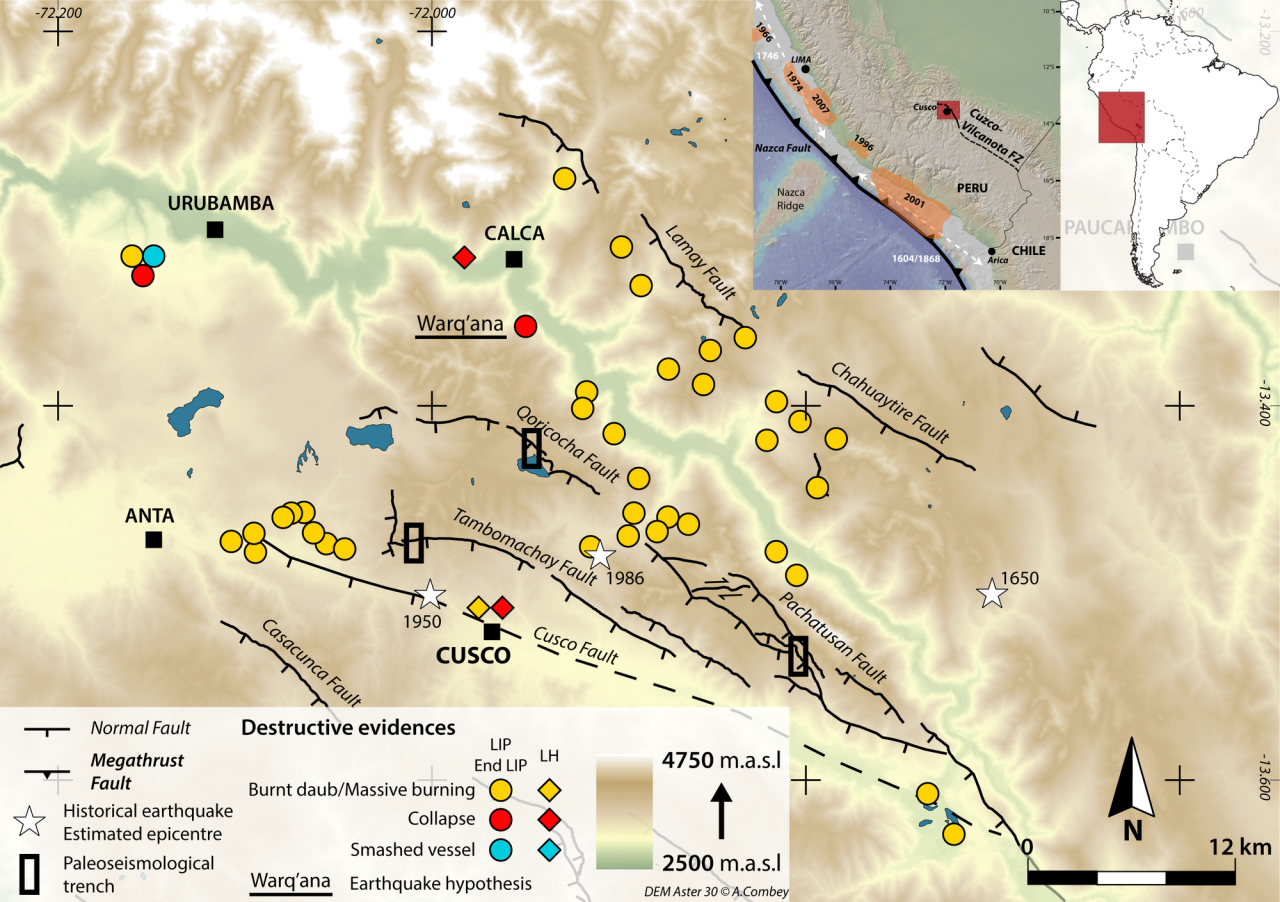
-72.200
-72.000
-13.200
-13.400
-13.600

URUBAMBA
CALCA
Warq'ana
ANTA
CUSCO

Lamay Fault
Chahuaytire Fault
Qoricocha Fault
Tambomachay Fault
Pachatusan Fault
Cusco Fault
Casacunca Fault

1950
1986
1650

1966
1746
LIMA
1974
2007
1996
2001
1604/1868
Nazca Fault
Nazca Ridge
Cusco
Cuzco-Vilcanota FZ
PERU
CHILE
Arica

PAUCAR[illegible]MBO

Normal Fault
Megathrust Fault
Historical earthquake Estimated epicentre
Paleoseismological trench
Warq'ana Earthquake hypothesis

Destructive evidences
LIP End LIP
LH
Burnt daub/Massive burning
Collapse
Smashed vessel

4750 m.a.s.l
2500 m.a.s.l

N
0
12 km

DEM Aster 30 © A.Combey